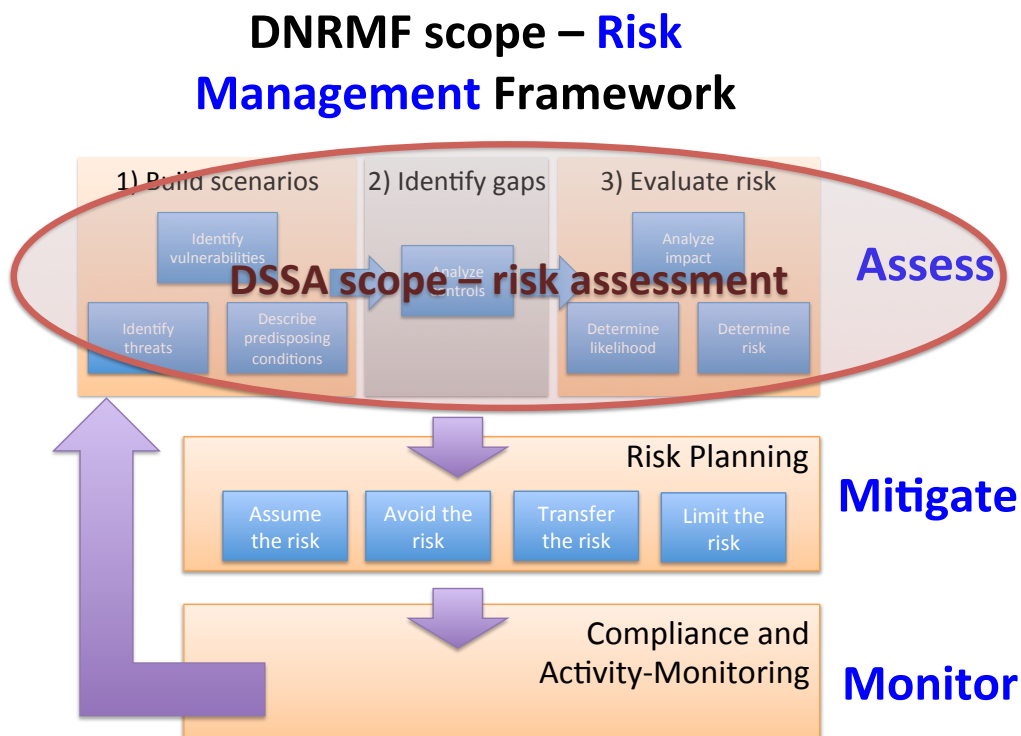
DNRMF scope – Risk Management Framework

1) Build scenarios

Identify vulnerabilities

Identify threats

Describe predisposing conditions

2) Identify gaps

Analyze controls

3) Evaluate risk

Analyze impact

Determine likelihood

Determine risk

DSSA scope – risk assessment

Assess

Risk Planning

Assume the risk

Avoid the risk

Transfer the risk

Limit the risk

Mitigate

Compliance and Activity-Monitoring

Monitor